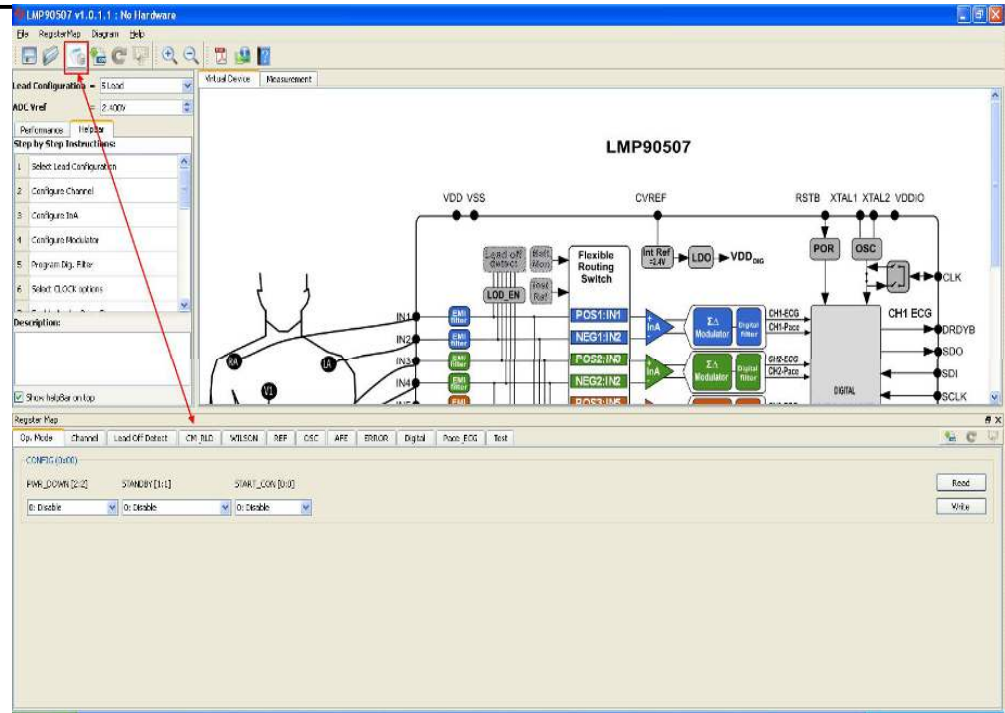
LMP90507 v1.0.1.1 : No Hardware

File RegisterMap Diagram Help

Lead Configuration = 5 Lead
ADC Vref = 2.400V

Performance Helpbar
Step by Step Instructions:
1 Select Lead Configuration
2 Configure Channel
3 Configure InA
4 Configure Modulator
5 Program Dig. Filter
6 Select CLOCK options
Description:

Show helpBar on top

Virtual Device Measurement

LMP90507

VDD VSS CVREF RSTB XTAL1 XTAL2 VDDIO

Lead off detect
Batt Mon
Test Ref
LOD_EN
Flexible Routing Switch
Int Ref =1.4V
LDO
$VDD_{DIG}$
POR
OSC
CLK
CH1 ECG
DRDYB
SDO
SDI
SCLK
DIGITAL

IN1 IN2 IN3 IN4
EMI filter
POS1:IN1
NEG1:IN2
POS2:IN0
NEG2:IN2
POS3:IN5
InA
ΣΔ Modulator
Digital filter
CH1-ECG
CH1-Pace
CH2-ECG
CH2-Pace
RA LA V1

Register Map
Op. Mode Channel Lead Off Detect CM_BLD WILSON REF OSC AFE ERROR Digital Pace_ECG Test

CONFIG (0x00)
PWR_DOWN [2:2] STANDBY [1:1] START_CON [0:0]
0: Disable 0: Disable 0: Disable
Read
Write